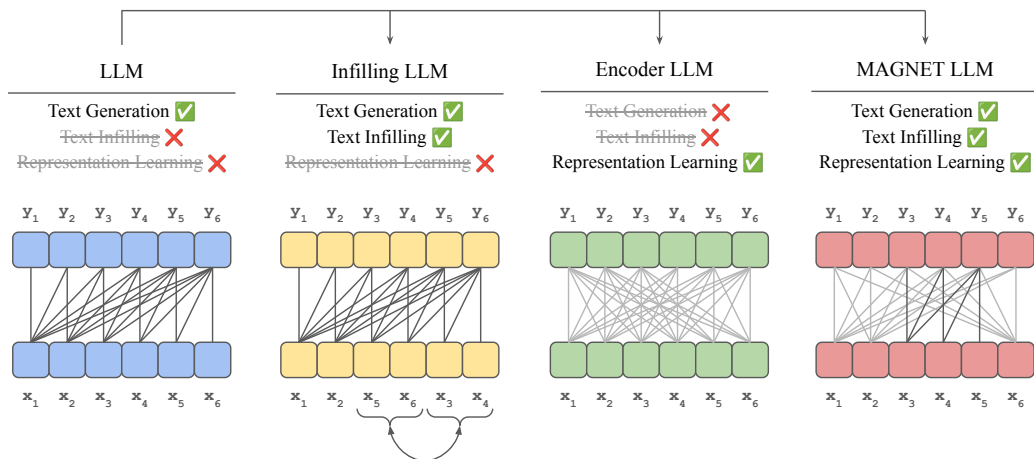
LLM

Text Generation ✅
~~Text Infilling~~ ❌
~~Representation Learning~~ ❌

$y_1$ $y_2$ $y_3$ $y_4$ $y_5$ $y_6$

$x_1$ $x_2$ $x_3$ $x_4$ $x_5$ $x_6$

Infilling LLM

Text Generation ✅
Text Infilling ✅
~~Representation Learning~~ ❌

$y_1$ $y_2$ $y_3$ $y_4$ $y_5$ $y_6$

$x_1$ $x_2$ $x_5$ $x_6$ $x_3$ $x_4$

Encoder LLM

~~Text Generation~~ ❌
~~Text Infilling~~ ❌
Representation Learning ✅

$y_1$ $y_2$ $y_3$ $y_4$ $y_5$ $y_6$

$x_1$ $x_2$ $x_3$ $x_4$ $x_5$ $x_6$

MAGNET LLM

Text Generation ✅
Text Infilling ✅
Representation Learning ✅

$y_1$ $y_2$ $y_3$ $y_4$ $y_5$ $y_6$

$x_1$ $x_2$ $x_3$ $x_4$ $x_5$ $x_6$